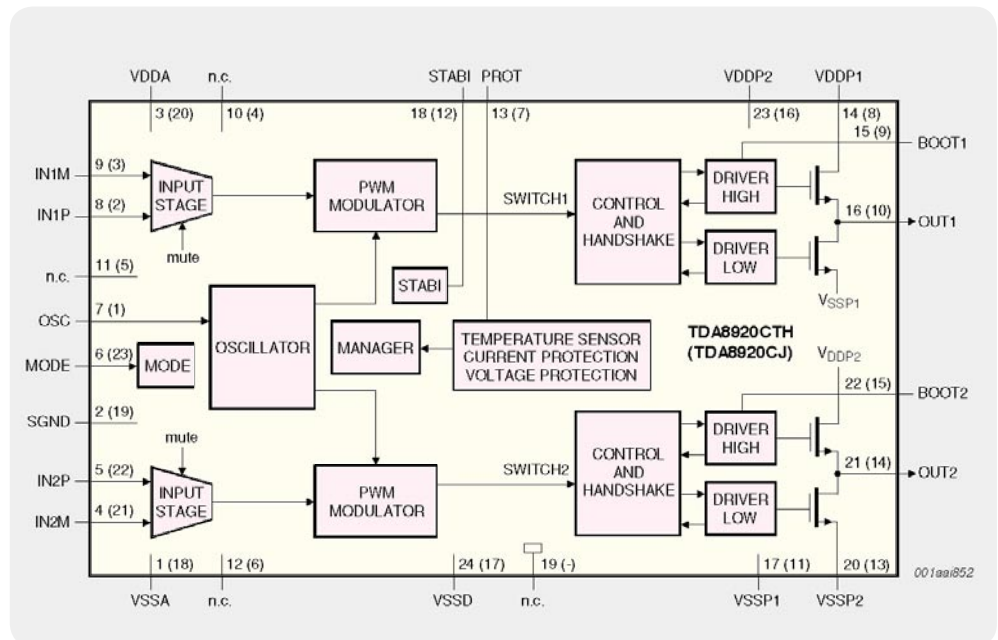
VDDA n.c. STABI PROT VDDP2 VDDP1

3 (20) 10 (4) 18 (12) 13 (7) 23 (16) 14 (8)

15 (9) BOOT1

IN1M 9 (3)

IN1P 8 (2)

INPUT STAGE

mute

PWM MODULATOR

SWITCH1

CONTROL AND HANDSHAKE

DRIVER HIGH

DRIVER LOW

16 (10) OUT1

n.c. 11 (5)

STABI

$V_{SSP1}$

OSC 7 (1)

OSCILLATOR

MANAGER

TEMPERATURE SENSOR CURRENT PROTECTION VOLTAGE PROTECTION

TDA8920CTH (TDA8920CJ)

MODE 6 (23) MODE

$V_{DDP2}$

22 (15) BOOT2

SGND 2 (19)

mute

IN2P 5 (22)

IN2M 4 (21)

INPUT STAGE

PWM MODULATOR

SWITCH2

CONTROL AND HANDSHAKE

DRIVER HIGH

DRIVER LOW

21 (14) OUT2

1 (18) 12 (6) 24 (17) 19 (-) 17 (11) 20 (13)

001aai852

VSSA n.c. VSSD n.c. VSSP1 VSSP2